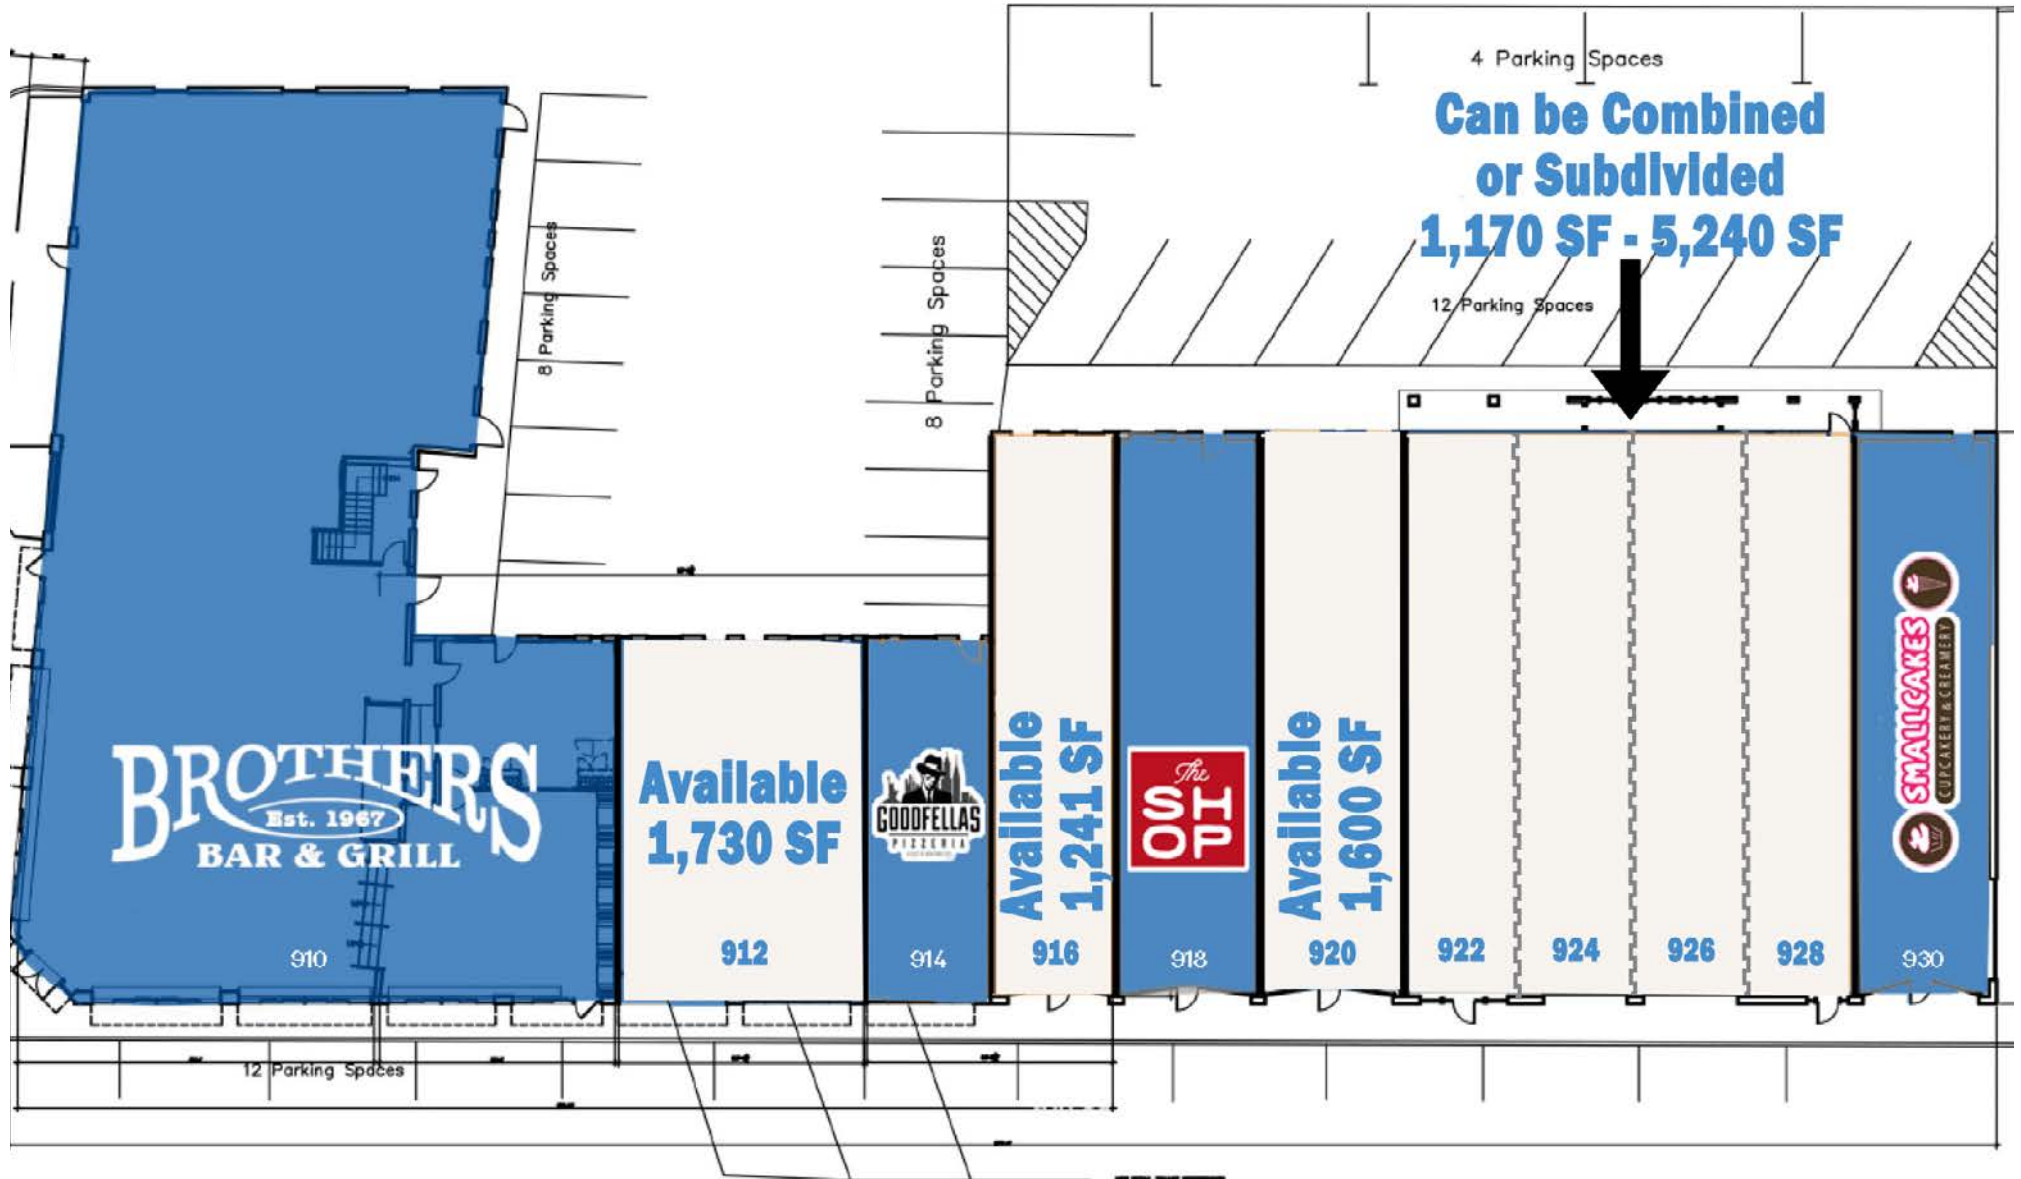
4 Parking Spaces

Can be Combined or Subdivided 1,170 SF - 5,240 SF

12 Parking Spaces

8 Parking Spaces

8 Parking Spaces

BROTHERS Est. 1967 BAR & GRILL

910

Available 1,730 SF

912

GOODFELLAS PIZZERIA

914

Available 1,241 SF

916

The SHOP

918

Available 1,600 SF

920

922

924

926

928

SMALLCAKES CUPCAKERY & CREAMERY

930

12 Parking Spaces